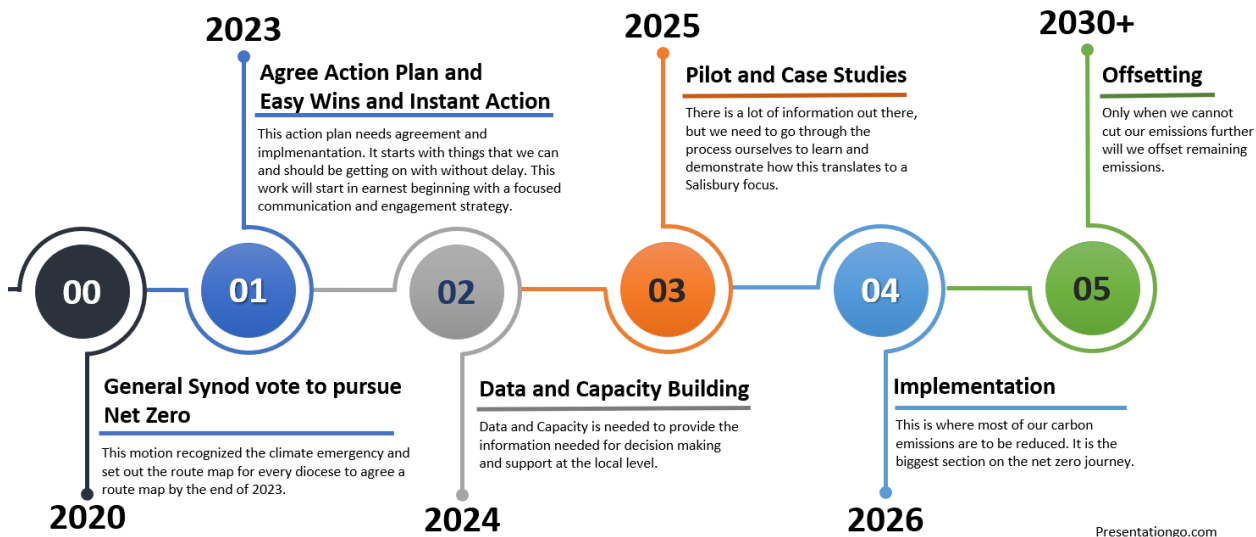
2023

Agree Action Plan and Easy Wins and Instant Action

This action plan needs agreement and implmenantation. It starts with things that we can and should be getting on with without delay. This work will start in earnest beginning with a focused communication and engagement strategy.

2025

Pilot and Case Studies

There is a lot of information out there, but we need to go through the process ourselves to learn and demonstrate how this translates to a Salisbury focus.

2030+

Offsetting

Only when we cannot cut our emissions further will we offset remaining emissions.

00

01

02

03

04

05

General Synod vote to pursue Net Zero

This motion recognized the climate emergency and set out the route map for every diocese to agree a route map by the end of 2023.

2020

Data and Capacity Building

Data and Capacity is needed to provide the information needed for decision making and support at the local level.

2024

Implementation

This is where most of our carbon emissions are to be reduced. It is the biggest section on the net zero journey.

2026

Presentationgo.com